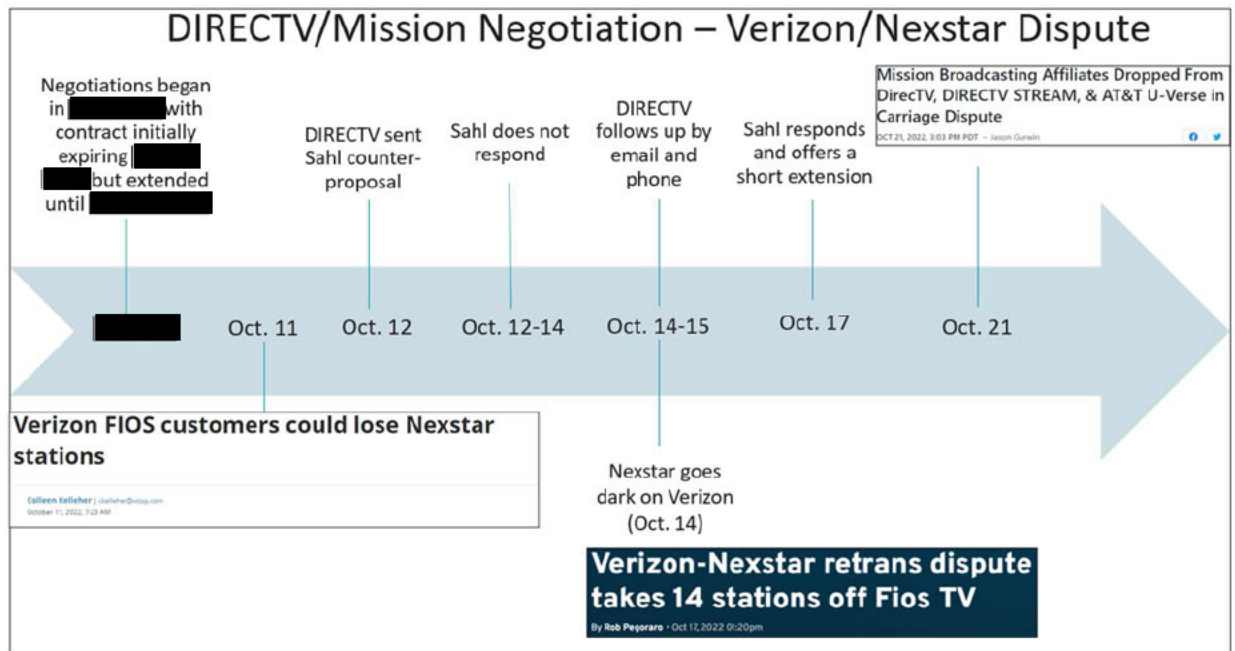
DIRECTV/Mission Negotiation – Verizon/Nexstar Dispute

Negotiations began in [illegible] with contract initially expiring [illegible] but extended until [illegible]

DIRECTV sent Sahl counter-proposal

Sahl does not respond

DIRECTV follows up by email and phone

Sahl responds and offers a short extension

Mission Broadcasting Affiliates Dropped From DirecTV, DIRECTV STREAM, & AT&T U-Verse in Carriage Dispute

OCT 21, 2022, 3:03 PM PDT – Jason Gurwin

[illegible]

Oct. 11

Oct. 12

Oct. 12-14

Oct. 14-15

Oct. 17

Oct. 21

Verizon FIOS customers could lose Nexstar stations

Colleen Kelleher | ckelleher@wtop.com
October 11, 2022, 7:23 AM

Nexstar goes dark on Verizon (Oct. 14)

Verizon-Nexstar retrans dispute takes 14 stations off Fios TV

By Rob Pegoraro • Oct 17, 2022 01:20pm